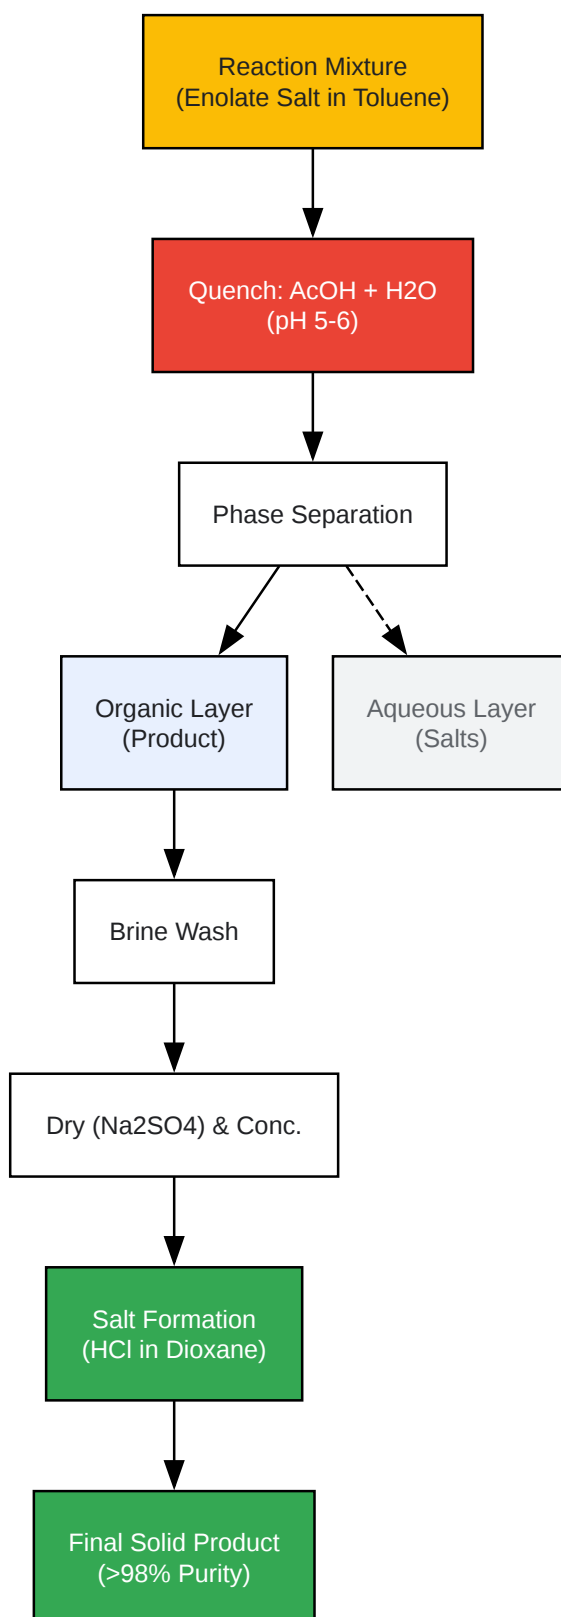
Reaction Mixture
(Enolate Salt in Toluene)

Quench: AcOH + H2O
(pH 5-6)

Phase Separation

Organic Layer
(Product)

Aqueous Layer
(Salts)

Brine Wash

Dry (Na2SO4) & Conc.

Salt Formation
(HCl in Dioxane)

Final Solid Product
(>98% Purity)